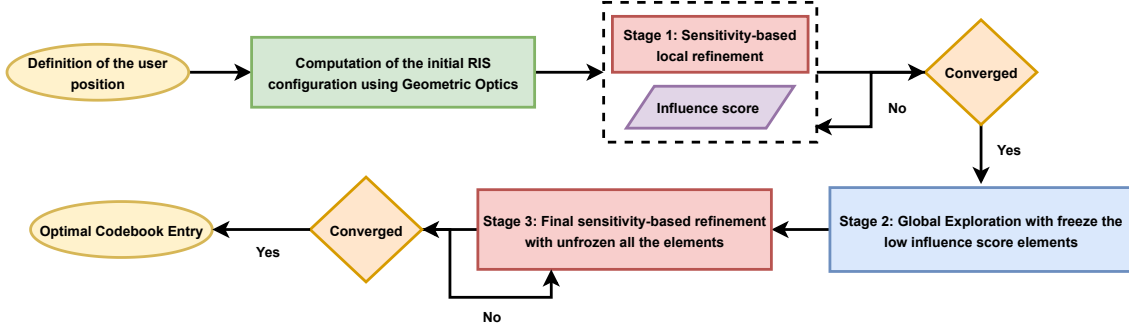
Definition of the user position

Computation of the initial RIS configuration using Geometric Optics

Stage 1: Sensitivity-based local refinement

Influence score

Converged

No

Yes

Stage 2: Global Exploration with freeze the low influence score elements

Stage 3: Final sensitivity-based refinement with unfrozen all the elements

Converged

No

Yes

Optimal Codebook Entry